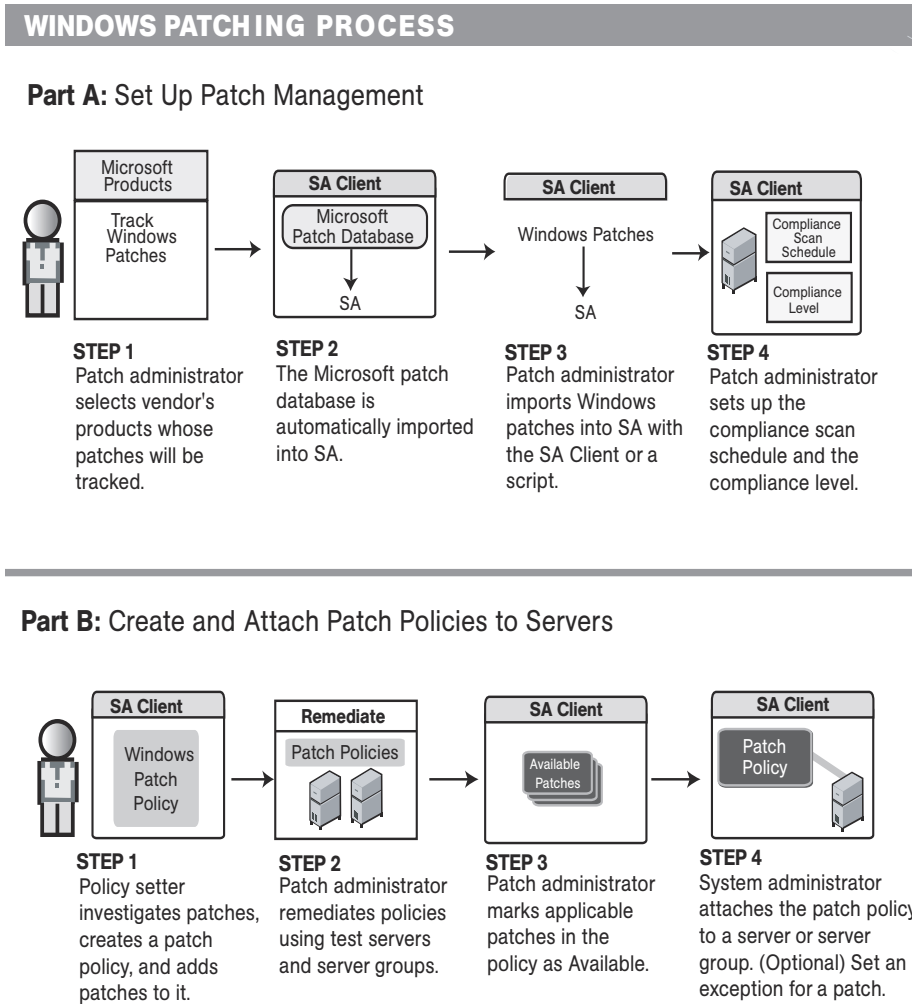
WINDOWS PATCHING PROCESS

Part A: Set Up Patch Management

Microsoft Products

Track Windows Patches

SA Client

Microsoft Patch Database

SA

SA Client

Windows Patches

SA

SA Client

Compliance Scan Schedule

Compliance Level

STEP 1
Patch administrator selects vendor's products whose patches will be tracked.

STEP 2
The Microsoft patch database is automatically imported into SA.

STEP 3
Patch administrator imports Windows patches into SA with the SA Client or a script.

STEP 4
Patch administrator sets up the compliance scan schedule and the compliance level.

Part B: Create and Attach Patch Policies to Servers

SA Client

Windows Patch Policy

Remediate

Patch Policies

SA Client

Available Patches

SA Client

Patch Policy

STEP 1
Policy setter investigates patches, creates a patch policy, and adds patches to it.

STEP 2
Patch administrator remediates policies using test servers and server groups.

STEP 3
Patch administrator marks applicable patches in the policy as Available.

STEP 4
System administrator attaches the patch policy to a server or server group. (Optional) Set an exception for a patch.